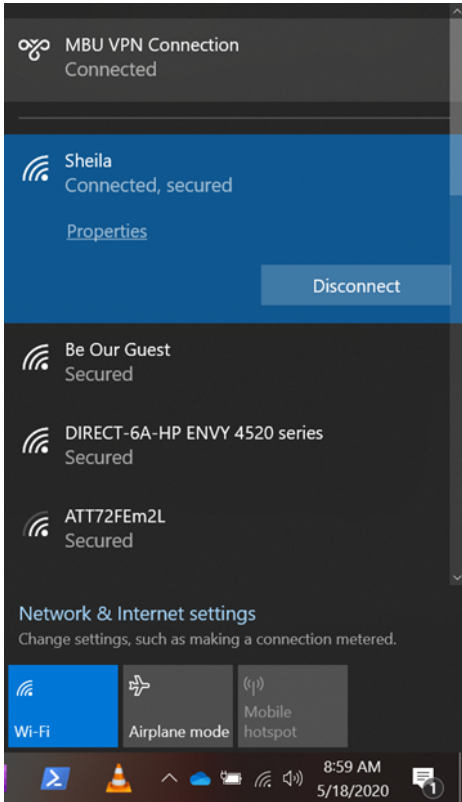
MBU VPN Connection
Connected

Sheila
Connected, secured

Properties

Disconnect

Be Our Guest
Secured

DIRECT-6A-HP ENVY 4520 series
Secured

ATT72FEm2L
Secured

Network & Internet settings
Change settings, such as making a connection metered.

Wi-Fi

Airplane mode

Mobile hotspot

8:59 AM
5/18/2020

1